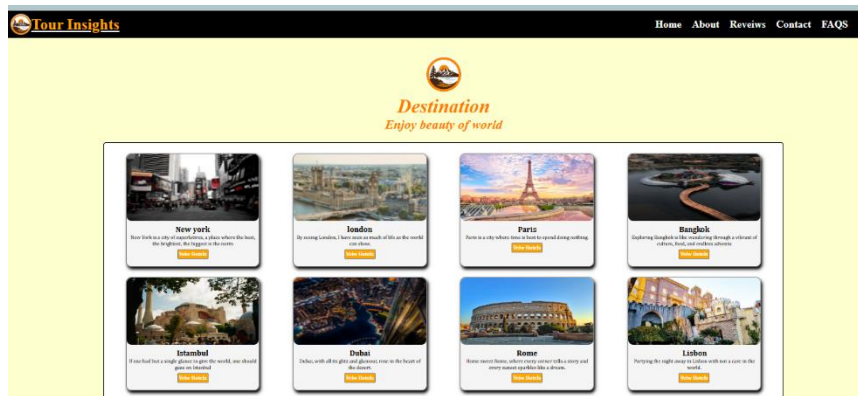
Tour Insights

Home About Reveiws Contact FAQS

Destination

Enjoy beauty of world

New york

New York is a city of experiences, a place where the best, the brightest, the biggest is the norm

View Details

london

By seeing London, I have seen as much of life as the world can show.

View Details

Paris

Paris is a city where time is best to spend doing nothing.

View Details

Bangkok

Exploring Bangkok is like wandering through a vibrant of culture, food, and endless adventu.

View Details

Istambul

If one had but a single glance to give the world, one should gaze on Istanbul

View Details

Dubai

Dubai, with all its glitz and glamour, rose in the heart of the desert.

View Details

Rome

Rome sweet Rome, where every corner tells a story and every sunset sparkles like a dream.

View Details

Lisbon

Partying the night away in Lisbon with not a care in the world.

View Details